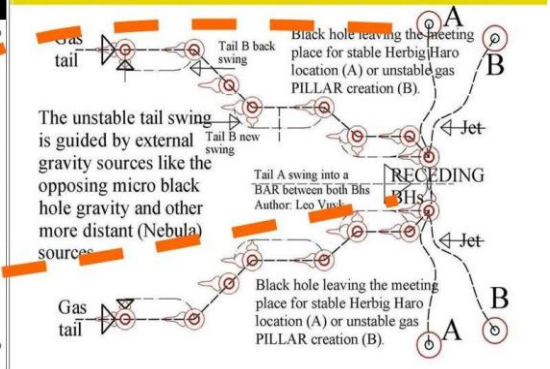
Gas tail

Tail B back swing

Black hole leaving the meeting place for stable Herbig Haro location (A) or unstable gas PILLAR creation (B).

A

B

The unstable tail swing is guided by external gravity sources like the opposing micro black hole gravity and other more distant (Nebula) sources

Tail B new swing

Jet

Tail A swing into a BAR between both Bhs Author: Leo Vuyk

RECEDING BHs

Jet

Gas tail

Black hole leaving the meeting place for stable Herbig Haro location (A) or unstable gas PILLAR creation (B).

B

A